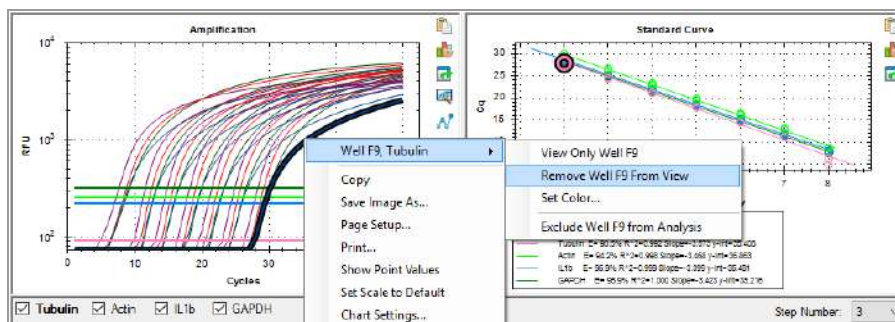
Amplification

$10^4$

$10^3$

$10^2$

RFU

0 10 20 30

Cycles

Standard Curve

30

25

20

15

Cq

7 8

Well F9, Tubulin

Copy

Save Image As...

Page Setup...

Print...

Show Point Values

Set Scale to Default

Chart Settings...

View Only Well F9

Remove Well F9 From View

Set Color...

Exclude Well F9 from Analysis

Tubulin E= 90.5% R^2=0.992 Slope=-3.573 y-int=38.400

Actin E= 98.2% R^2=0.998 Slope=-3.366 y-int=36.863

IL1b E= 96.9% R^2=0.999 Slope=-3.399 y-int=35.481

GAPDH E= 95.9% R^2=1.000 Slope=-3.423 y-int=38.216

☑ Tubulin ☑ Actin ☑ IL1b ☑ GAPDH

Step Number: 3